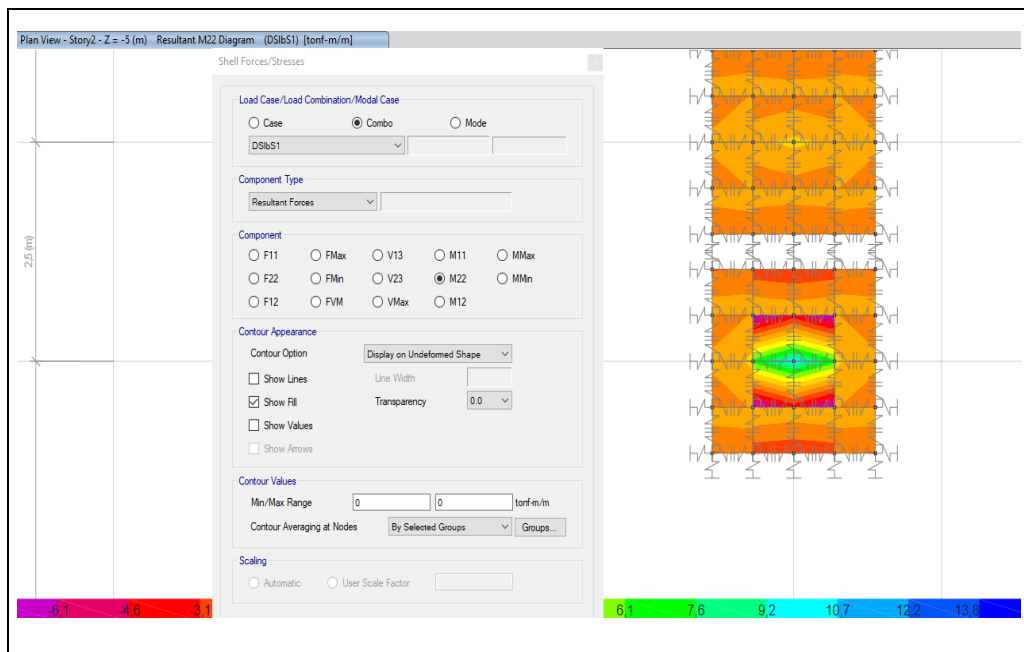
Plan View - Story2 - Z = -5 (m)   Resultant M22 Diagram   (DSlbS1)  [tonf-m/m]

Shell Forces/Stresses

Load Case/Load Combination/Modal Case
Case
Combo
Mode
DSlbS1

Component Type
Resultant Forces

Component
F11
FMax
V13
M11
MMax
F22
FMin
V23
M22
MMin
F12
FVM
VMax
M12

Contour Appearance
Contour Option
Display on Undeformed Shape
Show Lines
Line Width
Show Fill
Transparency
0.0
Show Values
Show Arrows

Contour Values
Min/Max Range
0
0
tonf-m/m
Contour Averaging at Nodes
By Selected Groups
Groups...

Scaling
Automatic
User Scale Factor

2,5 (m)

-6,1
-4,6
-3,1
6,1
7,6
9,2
10,7
12,2
13,8